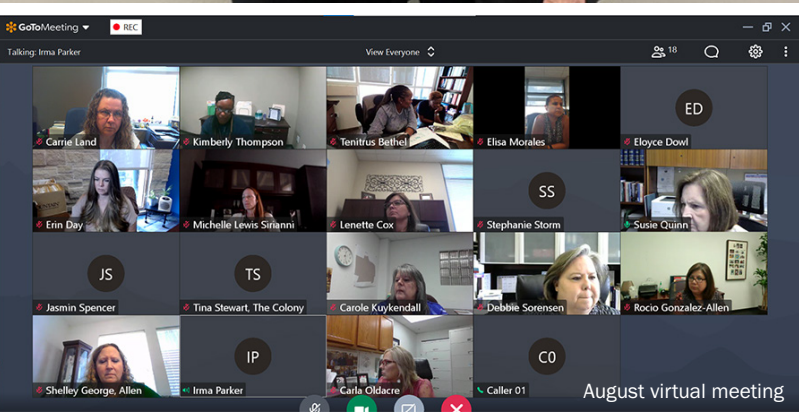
GoToMeeting REC
Talking: Irma Parker
View Everyone
18

Carrie Land
Kimberly Thompson
Tenitrus Bethel
Elisa Morales
ED
Eloyce Dowl

Erin Day
Michelle Lewis Sirianni
Lenette Cox
SS
Stephanie Storm
Susie Quinn

JS
Jasmin Spencer
TS
Tina Stewart, The Colony
Carole Kuykendall
Debbie Sorensen
Rocio Gonzalez-Allen

Shelley George, Allen
IP
Irma Parker
Carla Oldacre
C0
Caller 01

August virtual meeting